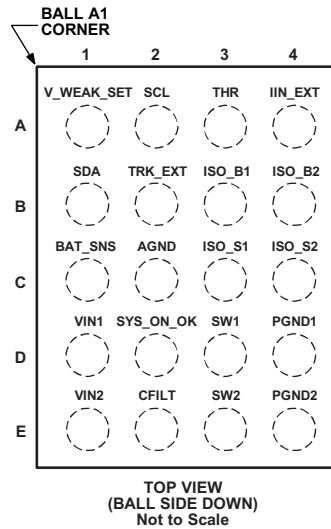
BALL A1 CORNER

| | 1 | 2 | 3 | 4 |
|---|---|---|---|---|
| A | V_WEAK_SET | SCL | THR | IIN_EXT |
| B | SDA | TRK_EXT | ISO_B1 | ISO_B2 |
| C | BAT_SNS | AGND | ISO_S1 | ISO_S2 |
| D | VIN1 | SYS_ON_OK | SW1 | PGND1 |
| E | VIN2 | CFILT | SW2 | PGND2 |

TOP VIEW
(BALL SIDE DOWN)
Not to Scale